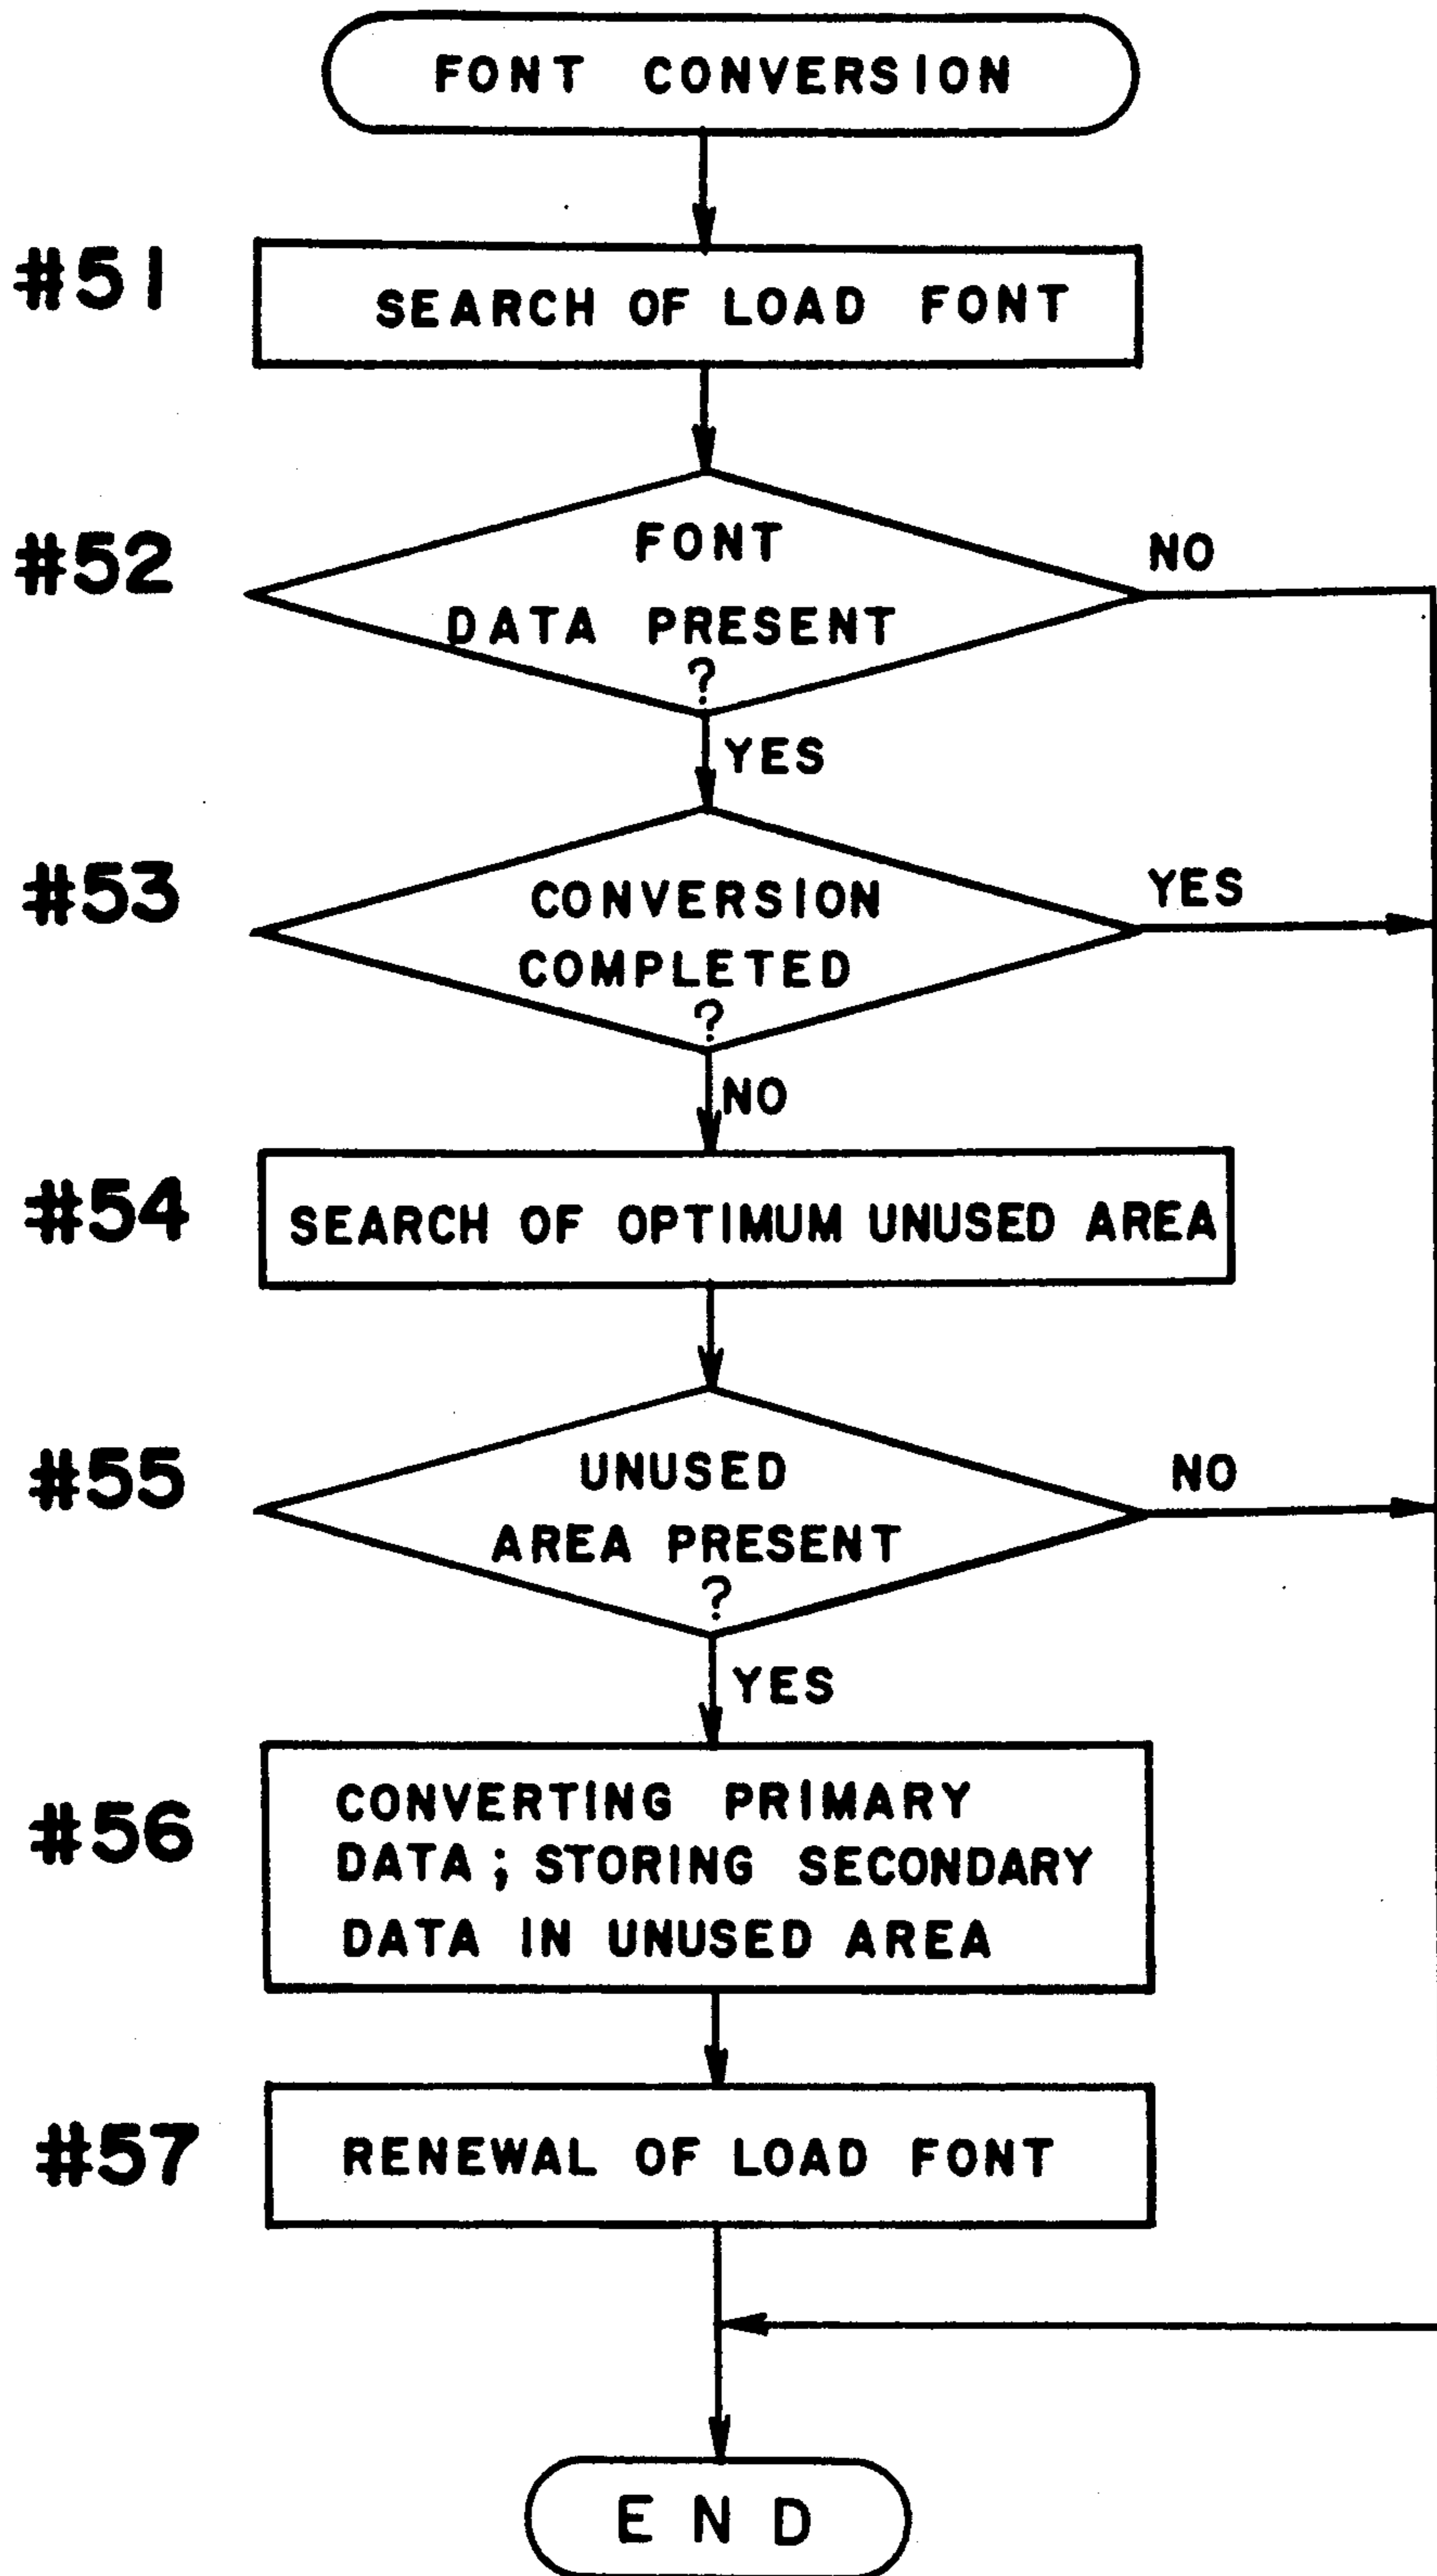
FONT CONVERSION

#51 SEARCH OF LOAD FONT

#52 FONT DATA PRESENT ?

NO

YES

#53 CONVERSION COMPLETED ?

YES

NO

#54 SEARCH OF OPTIMUM UNUSED AREA

#55 UNUSED AREA PRESENT ?

NO

YES

#56 CONVERTING PRIMARY DATA ; STORING SECONDARY DATA IN UNUSED AREA

#57 RENEWAL OF LOAD FONT

END